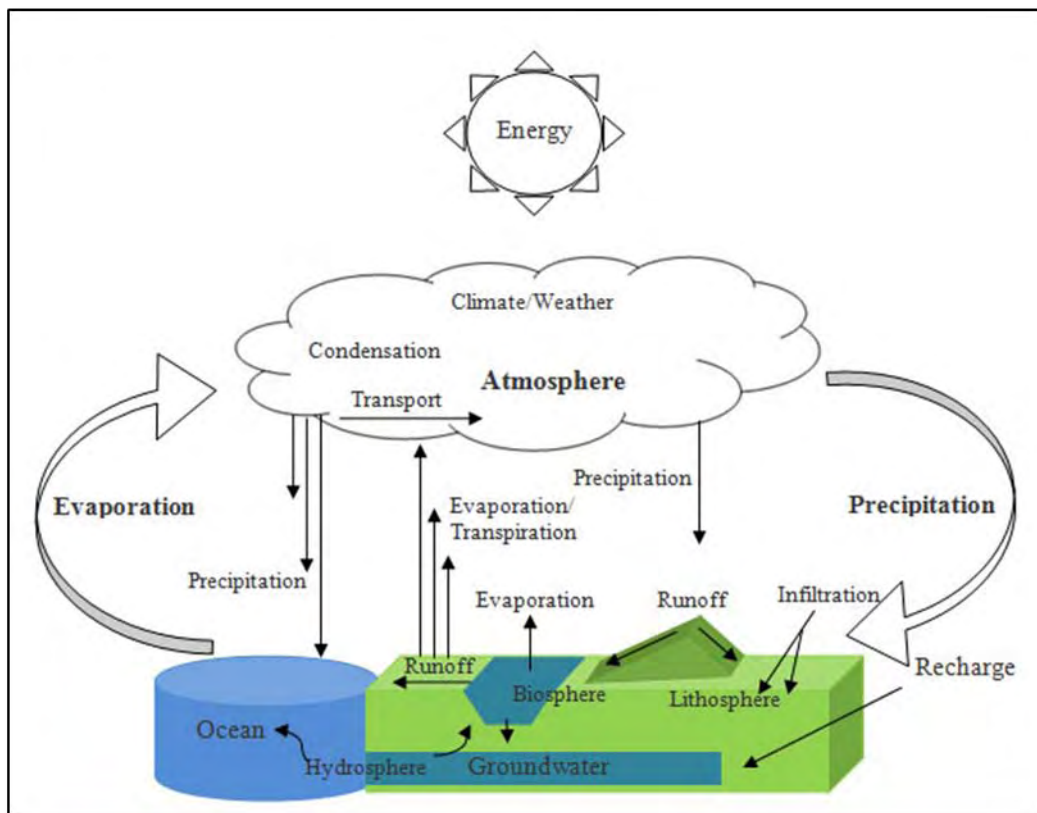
Energy

Climate/Weather

Condensation

Atmosphere

Transport

Evaporation

Precipitation

Precipitation

Evaporation/ Transpiration

Precipitation

Evaporation

Runoff

Infiltration

Runoff

Recharge

Biosphere

Lithosphere

Ocean

Hydrosphere

Groundwater